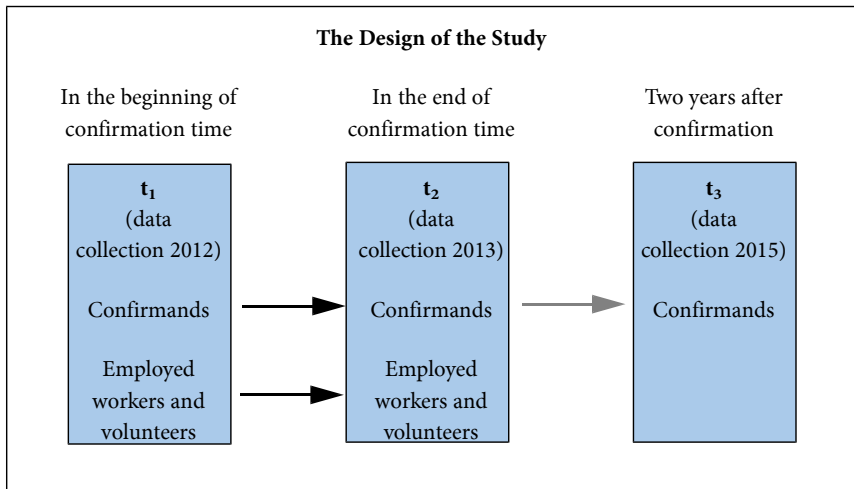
The Design of the Study

In the beginning of confirmation time

$t_1$
(data collection 2012)

Confirmands

Employed workers and volunteers

In the end of confirmation time

$t_2$
(data collection 2013)

Confirmands

Employed workers and volunteers

Two years after confirmation

$t_3$
(data collection 2015)

Confirmands